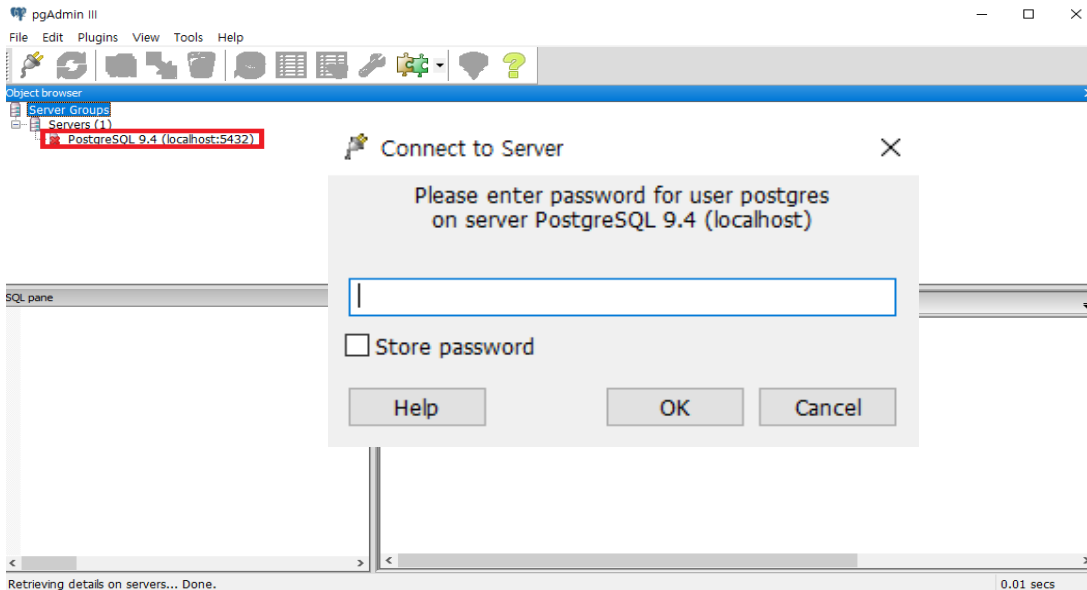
pgAdmin III

File Edit Plugins View Tools Help

Object browser

Server Groups
Servers (1)
PostgreSQL 9.4 (localhost:5432)

SQL pane

Connect to Server

Please enter password for user postgres
on server PostgreSQL 9.4 (localhost)

Store password

Help

OK

Cancel

Retrieving details on servers... Done.

0.01 secs